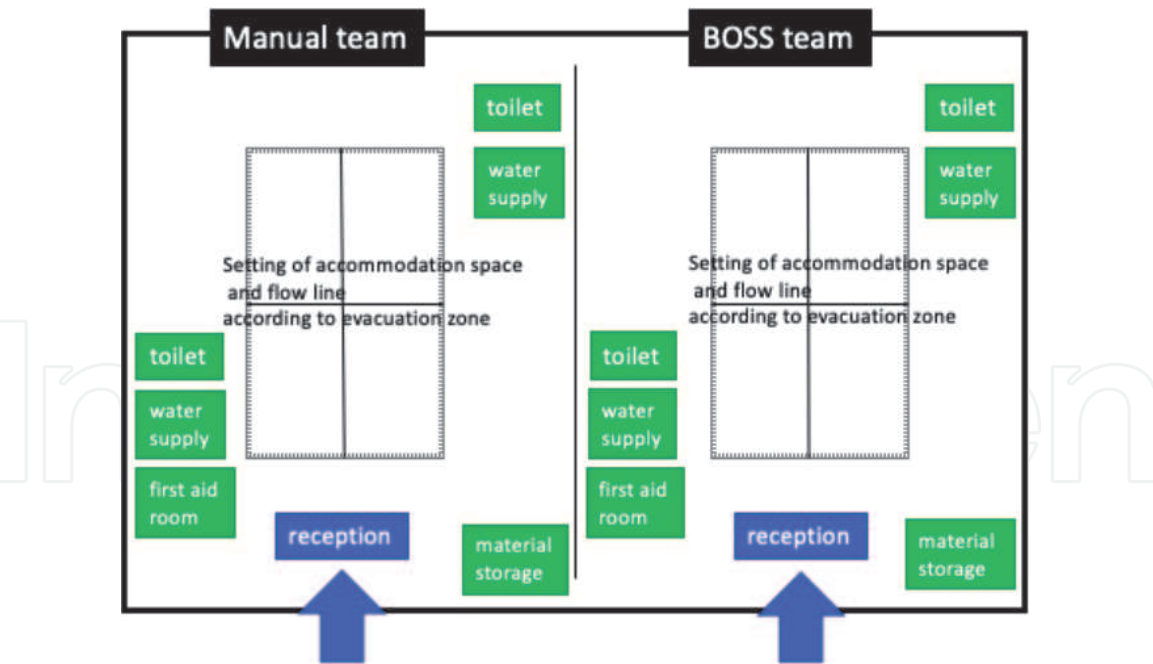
Manual team

toilet

water supply

Setting of accommodation space and flow line according to evacuation zone

toilet

water supply

first aid room

reception

material storage

BOSS team

toilet

water supply

Setting of accommodation space and flow line according to evacuation zone

toilet

water supply

first aid room

reception

material storage